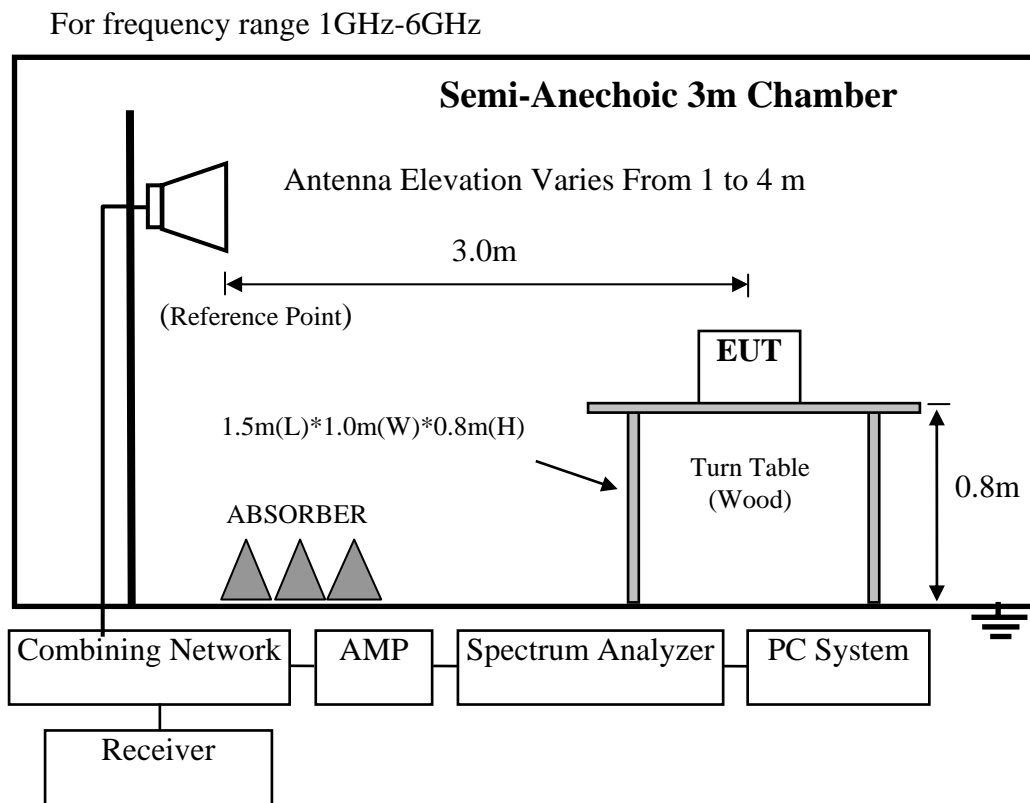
For frequency range 1GHz-6GHz

Semi-Anechoic 3m Chamber

Antenna Elevation Varies From 1 to 4 m

3.0m

(Reference Point)

EUT

1.5m(L)*1.0m(W)*0.8m(H)

Turn Table (Wood)

0.8m

ABSORBER

Combining Network

AMP

Spectrum Analyzer

PC System

Receiver